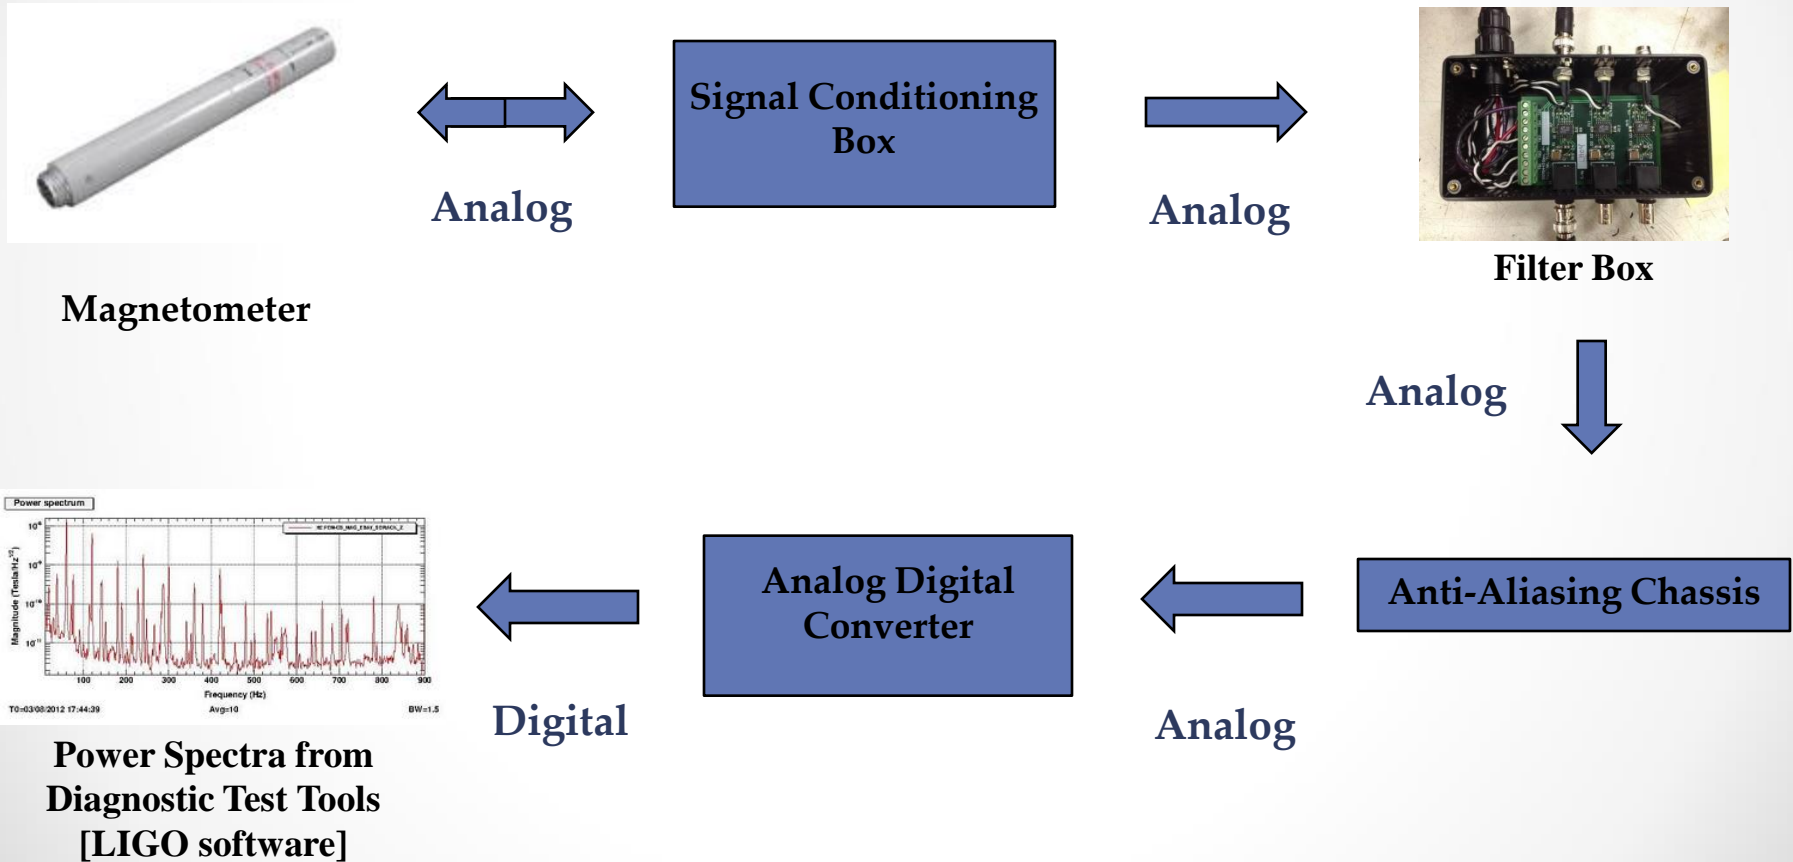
Magnetometer

Analog

Signal Conditioning Box

Analog

Filter Box

Analog

Power spectrum

$10^{-6}$

$10^{-8}$

$10^{-10}$

$10^{-12}$

Magnitude (Tesla/Hz$^{1/2}$)

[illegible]

100 200 300 400 500 600 700 800 900

Frequency (Hz)

T0=03/08/2012 17:44:39

Avg=10

BW=1.5

Power Spectra from Diagnostic Test Tools [LIGO software]

Digital

Analog Digital Converter

Analog

Anti-Aliasing Chassis